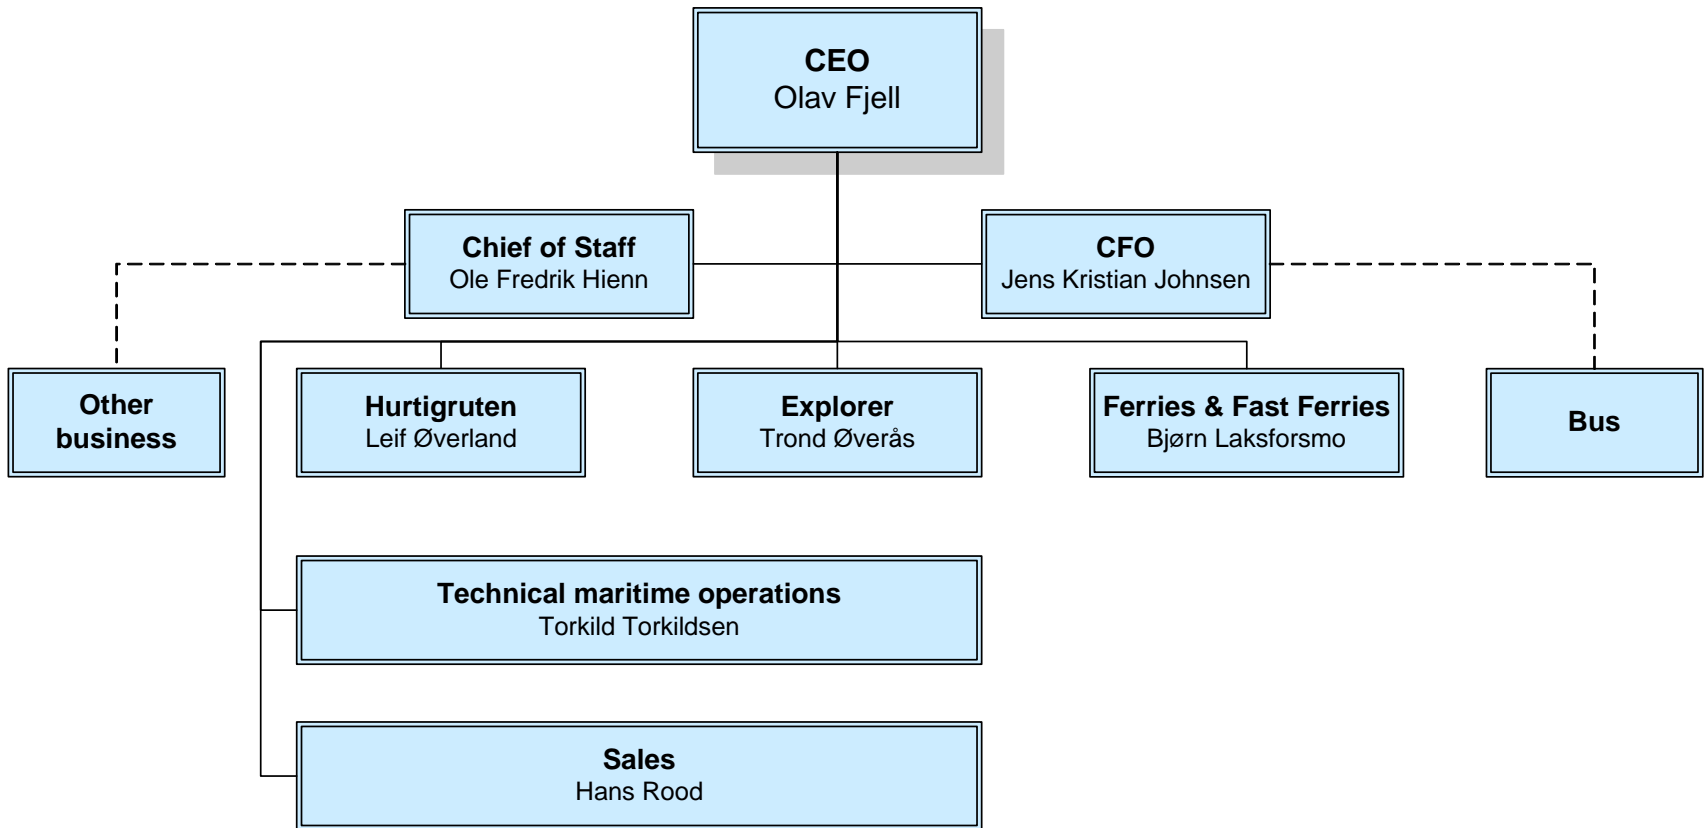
CEO
Olav Fjell

Chief of Staff
Ole Fredrik Hienn

CFO
Jens Kristian Johnsen

Other business

Hurtigruten
Leif Øverland

Explorer
Trond Øverås

Ferries & Fast Ferries
Bjørn Laksforsmo

Bus

Technical maritime operations
Torkild Torkildsen

Sales
Hans Rood